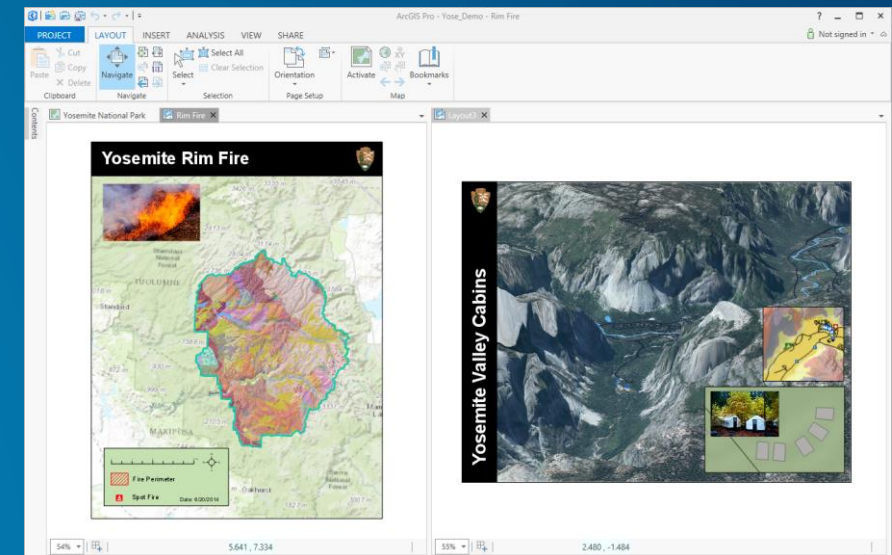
ArcGIS Pro - Yose_Demo - Rim Fire

? _ □ ×

PROJECT LAYOUT INSERT ANALYSIS VIEW SHARE

Not signed in

Paste Cut Copy Delete Clipboard

Navigate Navigate

Select Select All Clear Selection Selection

Orientation Page Setup

Activate Bookmarks Map

Contents

Yosemite National Park ×

Rim Fire ×

Layout1 ×

Yosemite Rim Fire

Fire Perimeter

Spot Fire

Date: 6/20/2014

Yosemite Valley Cabins

54%

5.641 , 7.334

55%

2.480 , -1.484